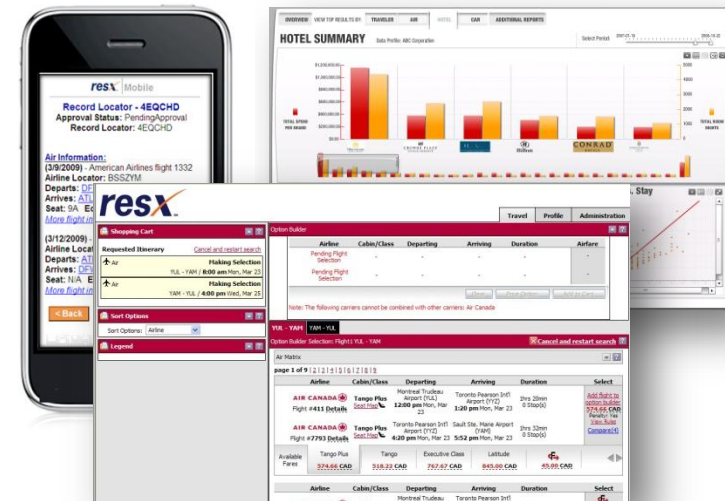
resx Mobile

Record Locator - 4EQCHD
Approval Status: PendingApproval
Record Locator: 4EQCHD

Air Information:
(3/9/2009) - American Airlines flight 1332
Airline Locator: BSSZYM
Departs: DFW
Arrives: ATL
Seat: 9A
More flight in

(3/12/2009) -
Airline Locat
Departs: ATL
Arrives: DFW
Seat: N/A
More flight in

< Back

OVERVIEW VIEW TOP RESULTS BY: TRAVELER AIR HOTEL CAR ADDITIONAL REPORTS

HOTEL SUMMARY Data Profile: ABC Corporation

Select Period

$1,000,000
TOTAL SPEND PER BRAND
TOTAL ROOM NIGHTS

CROWNE PLAZA
Hilton
CONRAD

Stay

resx

Travel Profile Administration

Shopping Cart
Requested Itinerary
Cancel and restart search
Air
Making Selection
YUL - YAM / 8:00 am Mon, Mar 23
Air
Making Selection
YAM - YUL / 4:00 pm Wed, Mar 25

Sort Options
Sort Options: Airline

Legend

Option Builder

| Airline | Cabin/Class | Departing | Arriving | Duration | Airfare |
|---|---|---|---|---|---|
| Pending Flight Selection | - | - | - | - | - |
| Pending Flight Selection | - | - | - | - | - |

Note: The following carriers cannot be combined with other carriers: Air Canada

YUL - YAM YAM - YUL

Option Builder Selection: Flight1 YUL - YAM
Cancel and restart search

Air Matrix

page 1 of 9 | 1 | 2 | 3 | 4 | 5 | 6 | 7 | 8 | 9 |

| Airline | Cabin/Class | Departing | Arriving | Duration | Select |
|---|---|---|---|---|---|
| AIR CANADA Flight #411 Details | Tango Plus Seat Map | Montreal Trudeau Airport (YUL) 12:00 pm Mon, Mar 23 | Toronto Pearson Int'l Airport (YYZ) 1:20 pm Mon, Mar 23 | 1hrs 20mn 0 Stop(s) | Add flight to option builder 574.66 CAD Penalty: Yes View Rules |
| AIR CANADA Flight #7793 Details | Tango Plus Seat Map | Toronto Pearson Int'l Airport (YYZ) 4:20 pm Mon, Mar 23 | Sault Ste. Marie Airport (YAM) 5:52 pm Mon, Mar 23 | 1hrs 32mn 0 Stop(s) | Compare(4) |

| Available Fares | Tango Plus | Tango | Executive Class | Latitude | |
|---|---|---|---|---|---|
| | 574.66 CAD | 518.32 CAD | 767.67 CAD | 845.00 CAD | 45.00 CAD |

| Airline | Cabin/Class | Departing | Arriving | Duration | Select |
|---|---|---|---|---|---|
| | | Montreal Trudeau | Toronto Pearson Int'l | | |